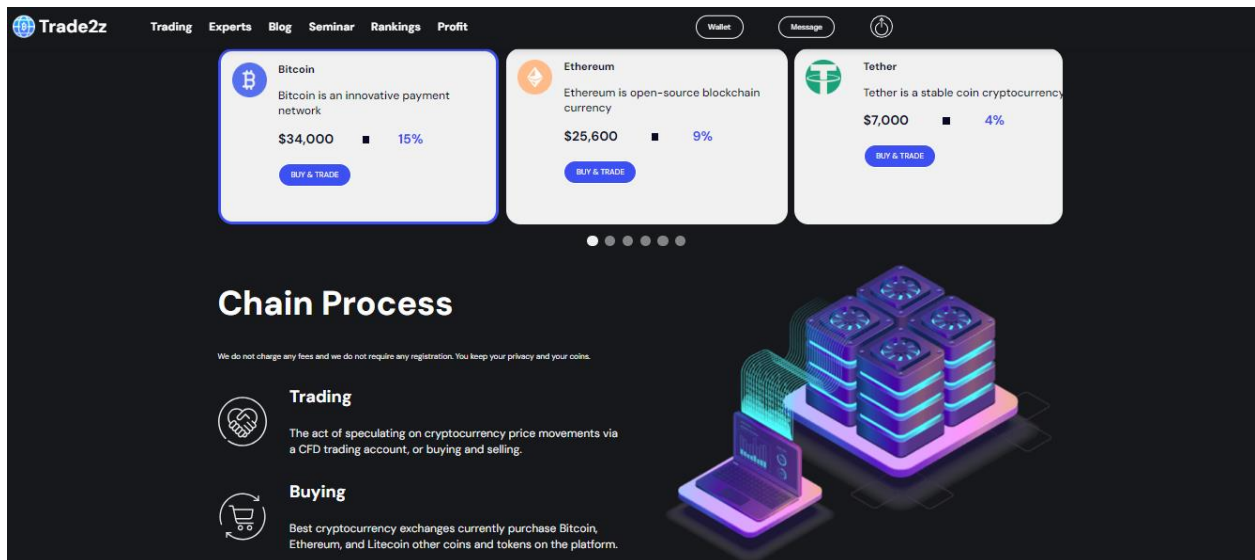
Trade2z

Trading Experts Blog Seminar Rankings Profit

Wallet Message

Bitcoin

Bitcoin is an innovative payment network

$34,000 15%

BUY & TRADE

Ethereum

Ethereum is open-source blockchain currency

$25,600 9%

BUY & TRADE

Tether

Tether is a stable coin cryptocurrency

$7,000 4%

BUY & TRADE

Chain Process

We do not charge any fees and we do not require any registration. You keep your privacy and your coins.

Trading

The act of speculating on cryptocurrency price movements via a CFD trading account, or buying and selling.

Buying

Best cryptocurrency exchanges currently purchase Bitcoin, Ethereum, and Litecoin other coins and tokens on the platform.